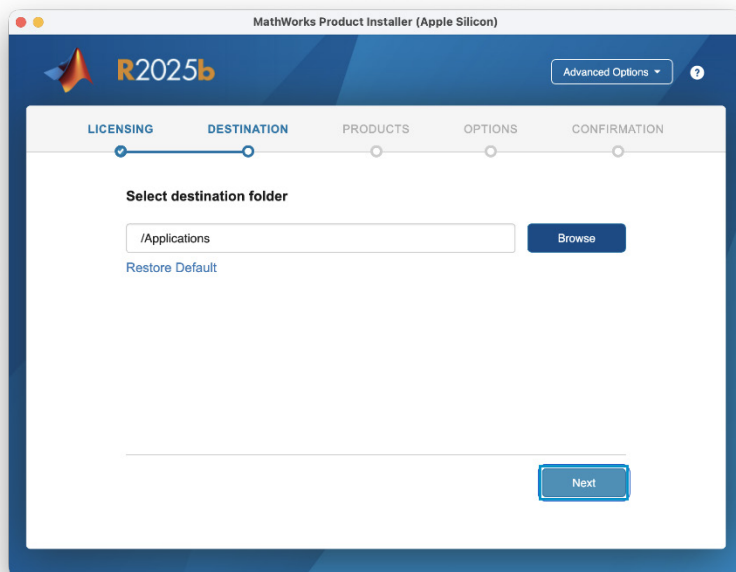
MathWorks Product Installer (Apple Silicon)

R2025b

Advanced Options ▾

?

LICENSING DESTINATION PRODUCTS OPTIONS CONFIRMATION

Select destination folder

/Applications

Browse

Restore Default

Next